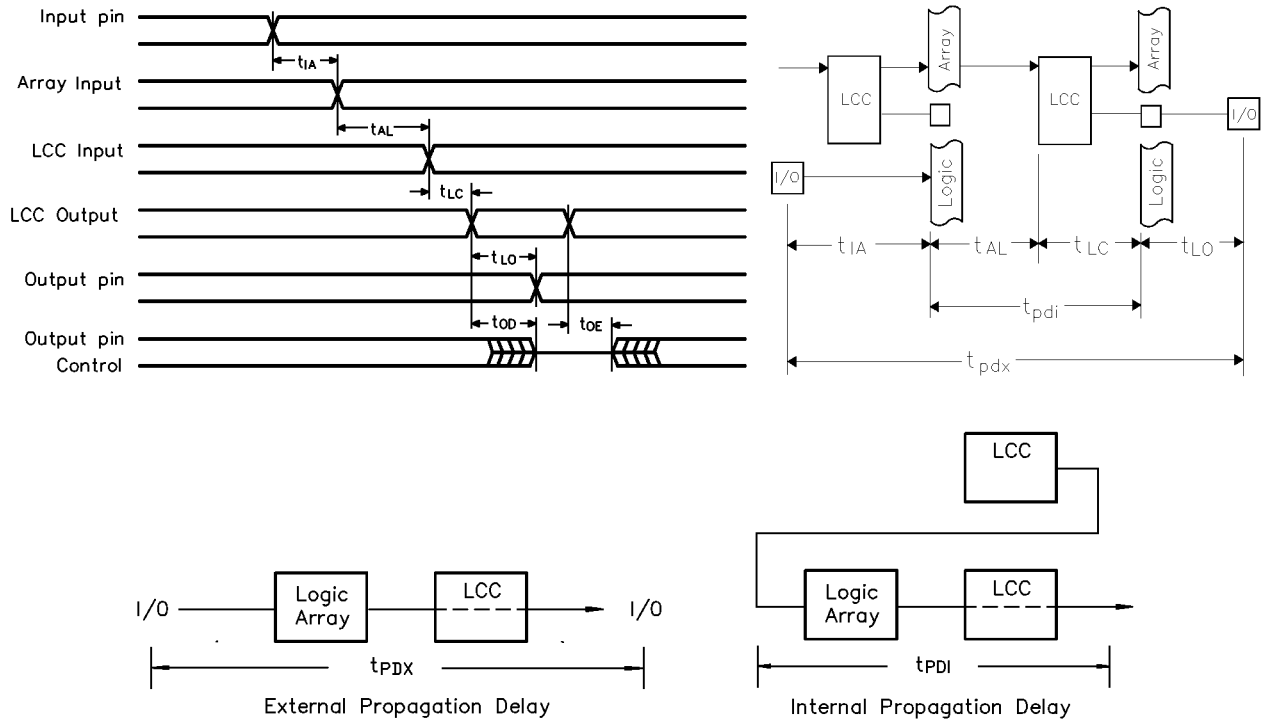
Input pin
$t_{IA}$
Array Input
$t_{AL}$
LCC Input
$t_{LC}$
LCC Output
$t_{LO}$
Output pin
$t_{OD}$
$t_{OE}$
Output pin
Control

Array
LCC
LCC
Array
I/O
I/O
Logic
Logic
$t_{IA}$
$t_{AL}$
$t_{LC}$
$t_{LO}$
$t_{pdi}$
$t_{pdx}$

I/O
Logic Array
LCC
I/O
$t_{PDX}$
External Propagation Delay

LCC
Logic Array
LCC
$t_{PDI}$
Internal Propagation Delay